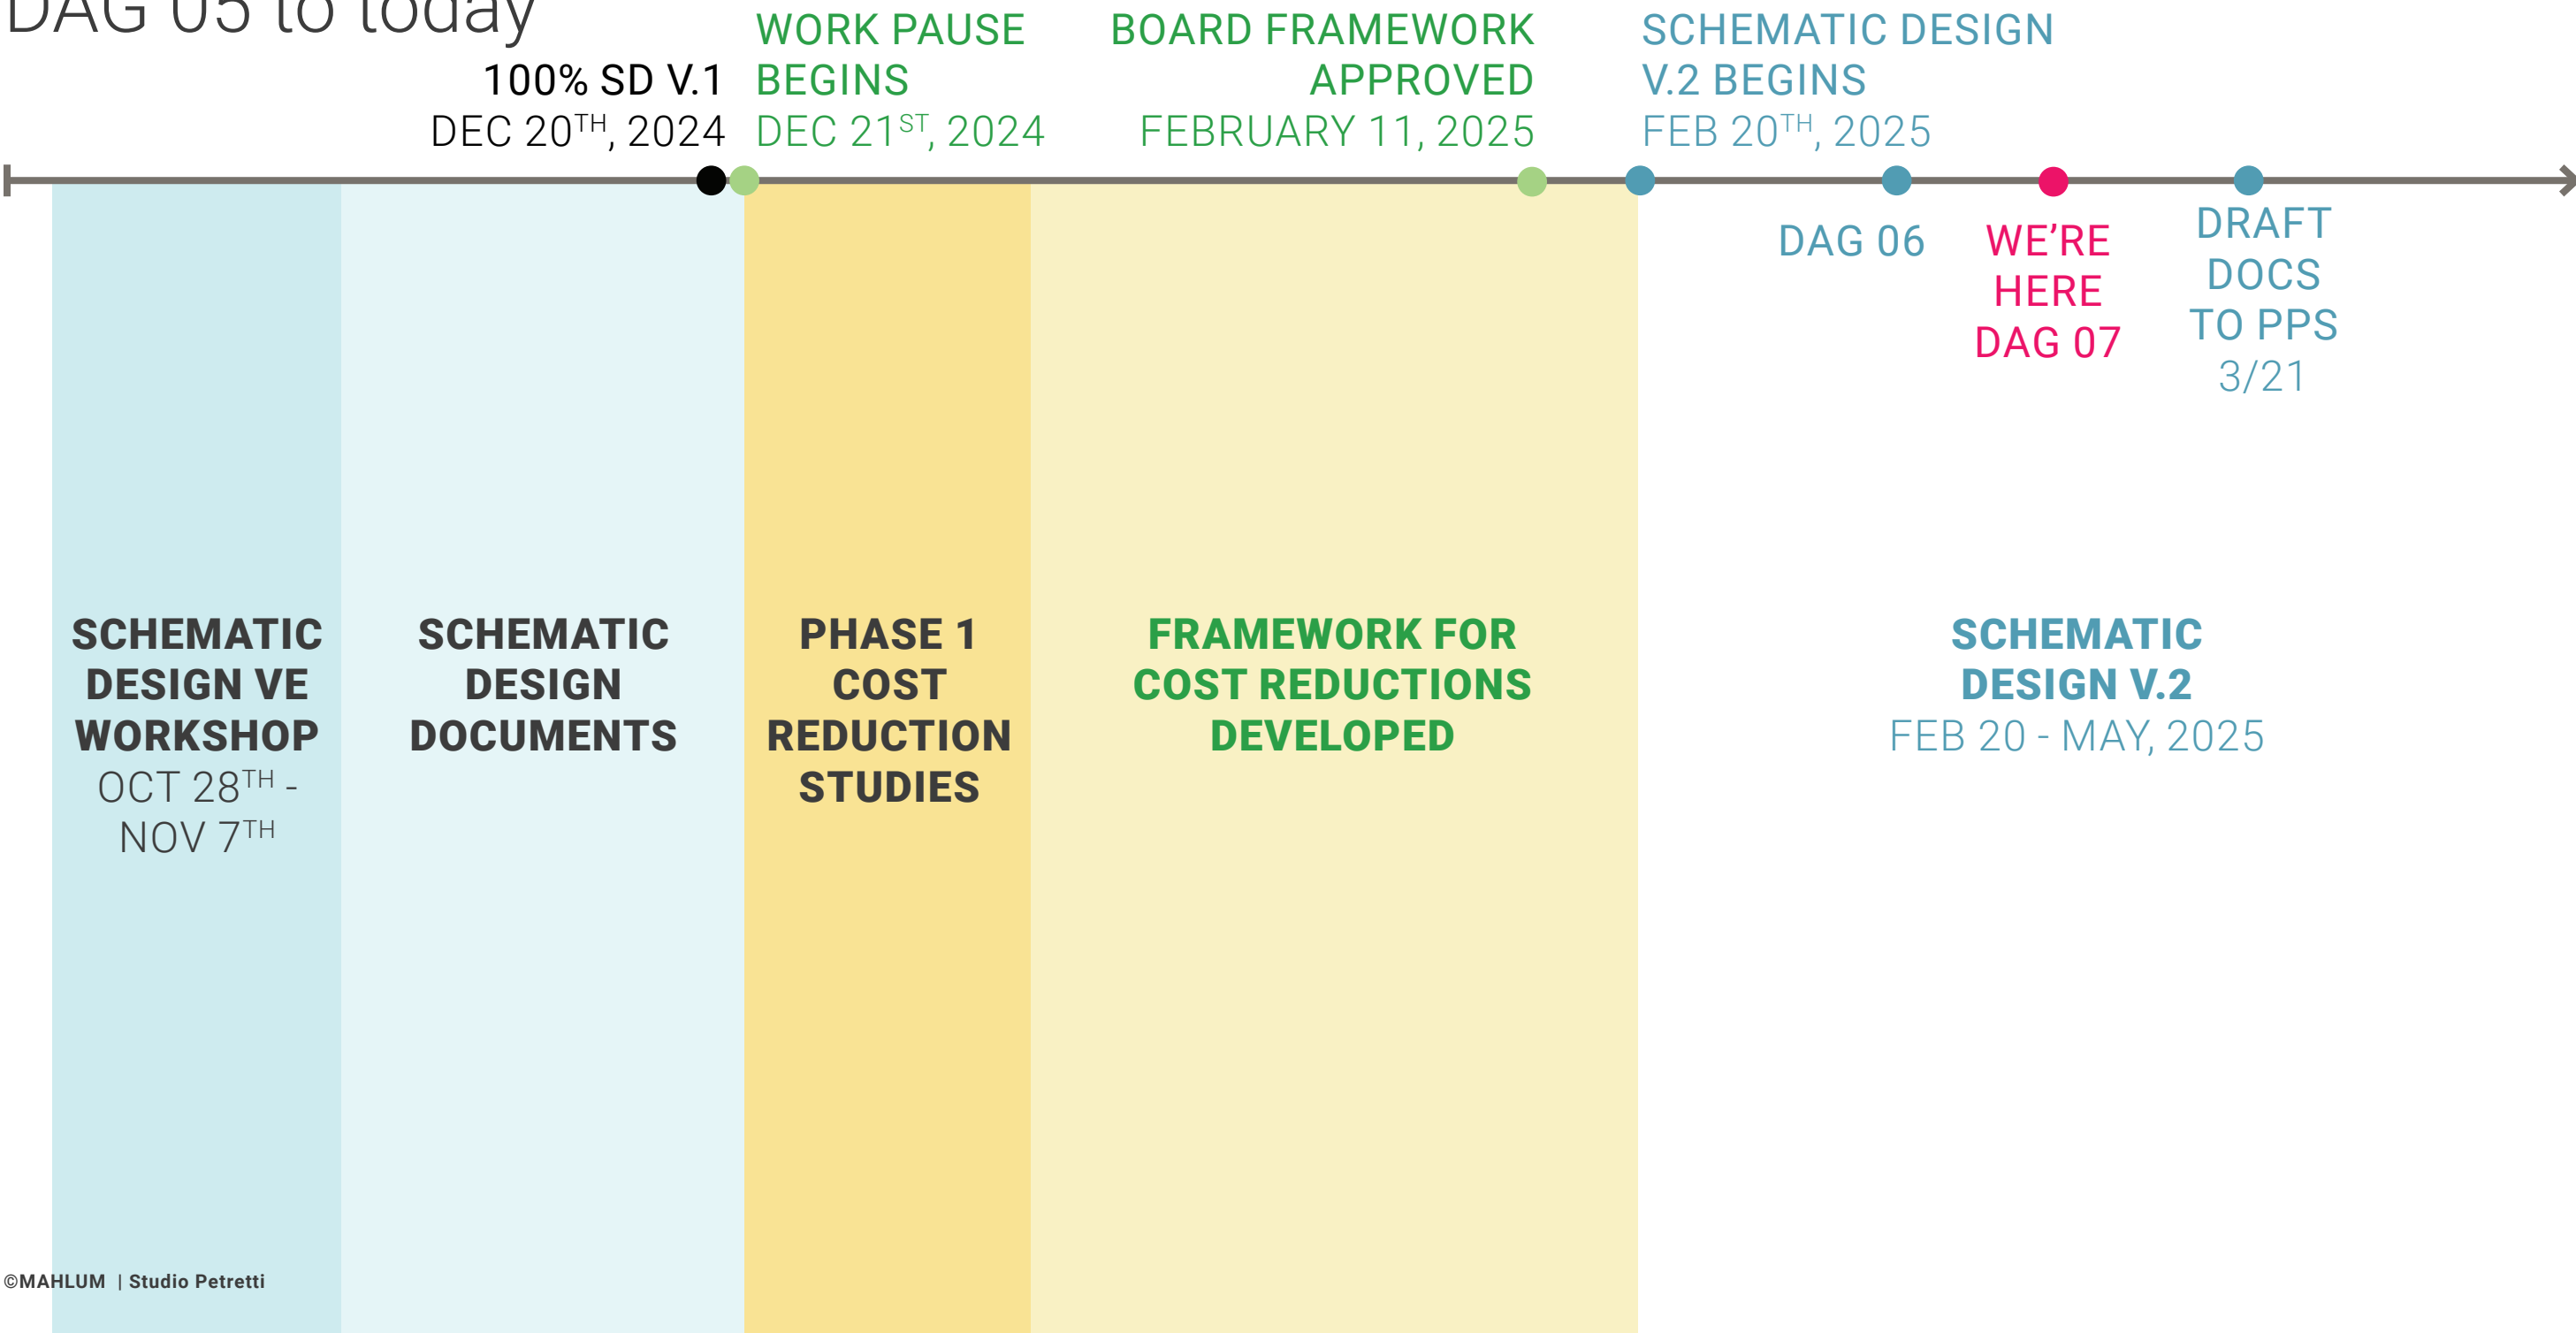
DAG 05 to today

100% SD V.1
DEC 20$^{TH}$, 2024

WORK PAUSE BEGINS
DEC 21$^{ST}$, 2024

BOARD FRAMEWORK APPROVED
FEBRUARY 11, 2025

SCHEMATIC DESIGN V.2 BEGINS
FEB 20$^{TH}$, 2025

DAG 06

WE'RE HERE DAG 07

DRAFT DOCS TO PPS 3/21

SCHEMATIC DESIGN VE WORKSHOP
OCT 28$^{TH}$ - NOV 7$^{TH}$

SCHEMATIC DESIGN DOCUMENTS

PHASE 1 COST REDUCTION STUDIES

FRAMEWORK FOR COST REDUCTIONS DEVELOPED

SCHEMATIC DESIGN V.2
FEB 20 - MAY, 2025

©MAHLUM | Studio Petretti